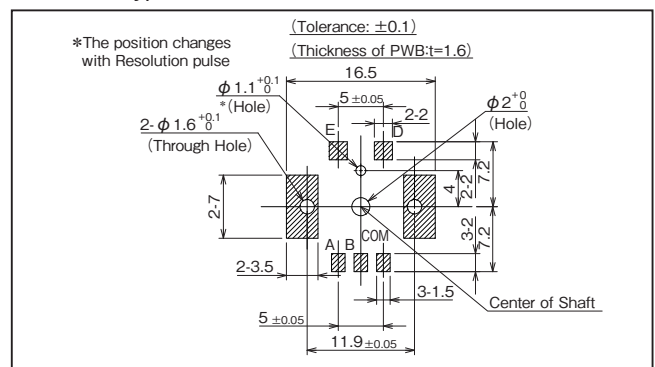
(Tolerance: $\pm 0.1$)
(Thickness of PWB:t=1.6)

*The position changes with Resolution pulse

16.5

$\phi 1.1^{+0.1}_{0}$
*(Hole)

$5_{\pm 0.05}$

2-2

$\phi 2^{+0}_{0}$
(Hole)

2-$\phi 1.6^{+0.1}_{0}$
(Through Hole)

E

D

2-7

4

2.2

7.2

3.2

7.2

A B COM

2-3.5

3-1.5

Center of Shaft

$5_{\pm 0.05}$

$11.9_{\pm 0.05}$